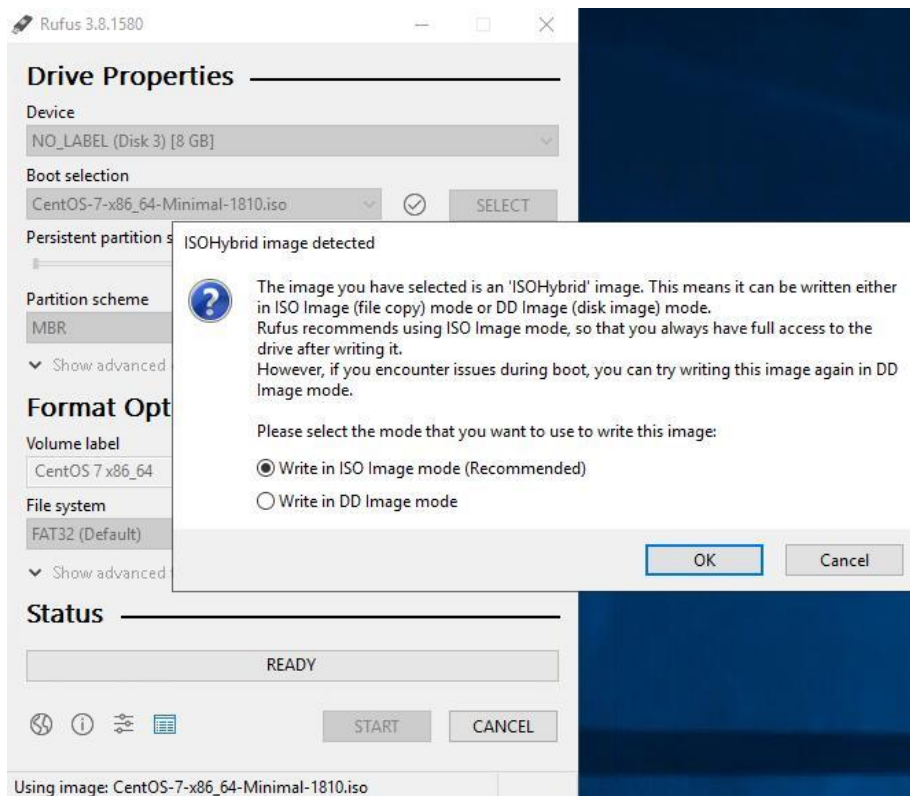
Rufus 3.8.1580

Drive Properties

Device

NO_LABEL (Disk 3) [8 GB]

Boot selection

CentOS-7-x86_64-Minimal-1810.iso

SELECT

Persistent partition s

Partition scheme

MBR

Show advanced

Format Opt

Volume label

CentOS 7 x86_64

File system

FAT32 (Default)

Show advanced

Status

READY

START

CANCEL

Using image: CentOS-7-x86_64-Minimal-1810.iso

ISOHybrid image detected

The image you have selected is an 'ISOHybrid' image. This means it can be written either in ISO Image (file copy) mode or DD Image (disk image) mode.
Rufus recommends using ISO Image mode, so that you always have full access to the drive after writing it.
However, if you encounter issues during boot, you can try writing this image again in DD Image mode.

Please select the mode that you want to use to write this image:

Write in ISO Image mode (Recommended)

Write in DD Image mode

OK

Cancel